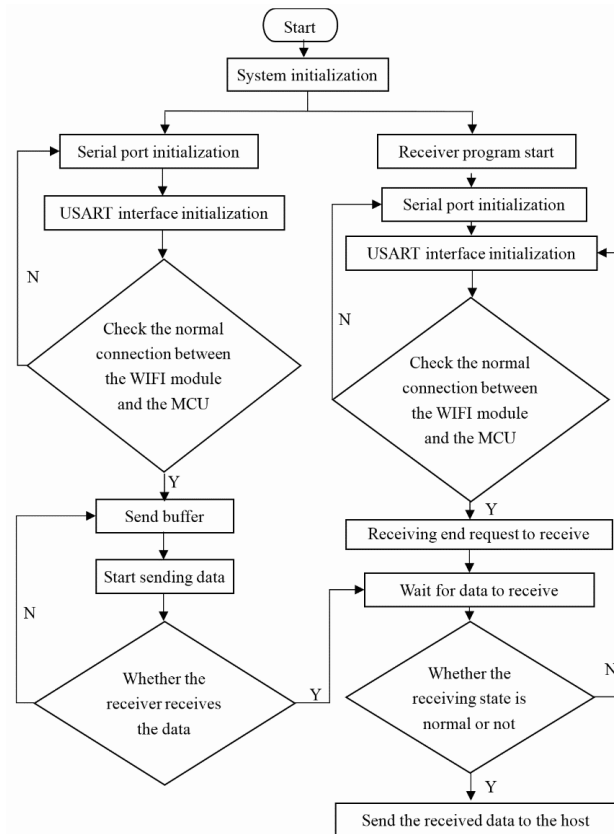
Start

System initialization

Serial port initialization

USART interface initialization

N

Check the normal connection between the WIFI module and the MCU

Y

Send buffer

Start sending data

N

Whether the receiver receives the data

Y

Receiver program start

Serial port initialization

USART interface initialization

N

Check the normal connection between the WIFI module and the MCU

Y

Receiving end request to receive

Wait for data to receive

Whether the receiving state is normal or not

N

Y

Send the received data to the host